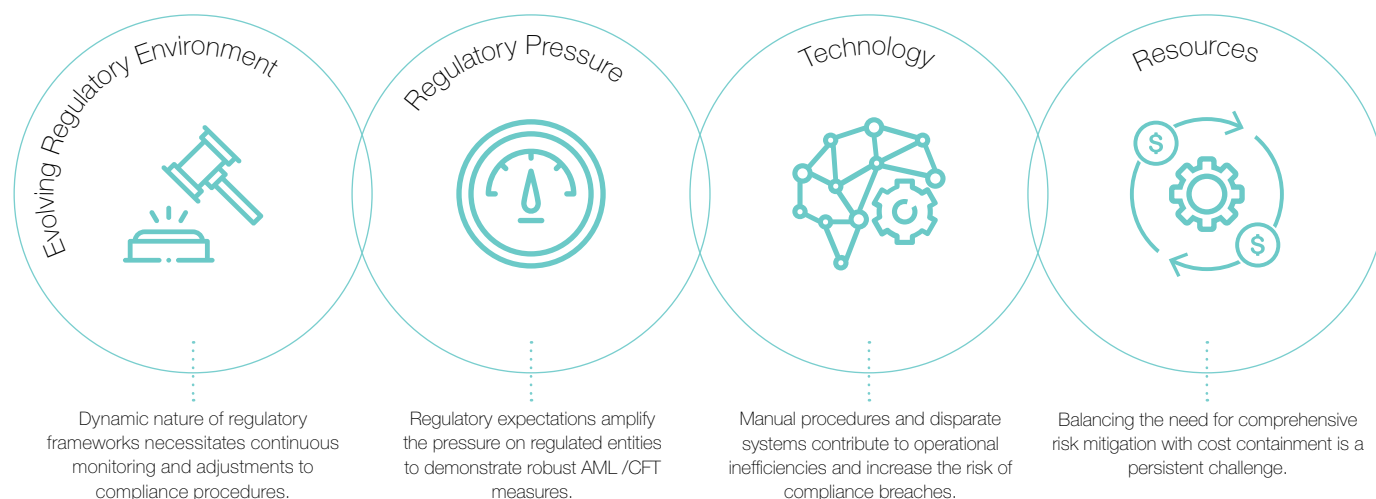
Evolving Regulatory Environment

Dynamic nature of regulatory frameworks necessitates continuous monitoring and adjustments to compliance procedures.

Regulatory Pressure

Regulatory expectations amplify the pressure on regulated entities to demonstrate robust AML /CFT measures.

Technology

Manual procedures and disparate systems contribute to operational inefficiencies and increase the risk of compliance breaches.

Resources

$

$

Balancing the need for comprehensive risk mitigation with cost containment is a persistent challenge.